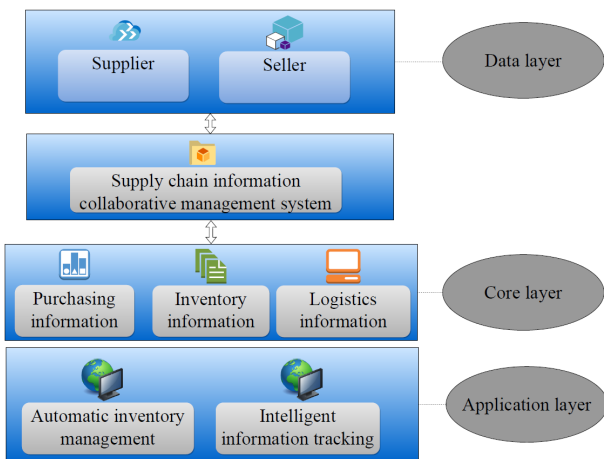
Supplier

Seller

Data layer

Supply chain information collaborative management system

Purchasing information

Inventory information

Logistics information

Core layer

Automatic inventory management

Intelligent information tracking

Application layer